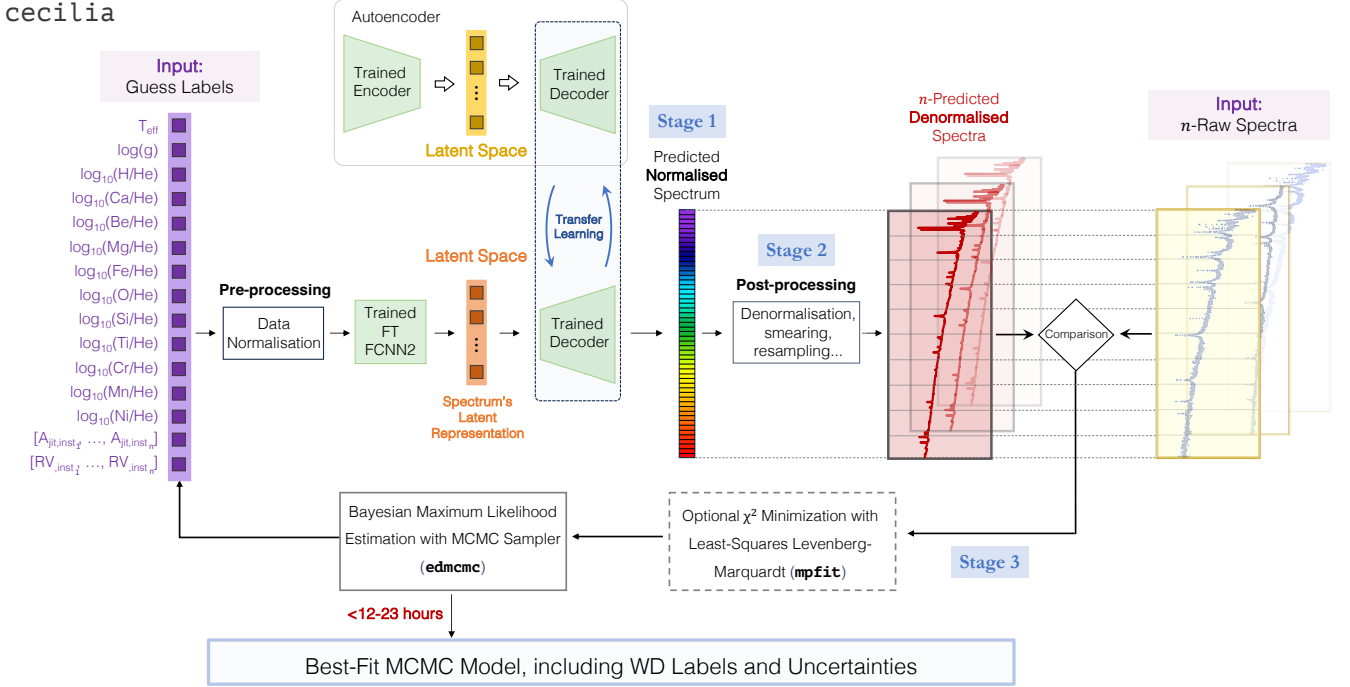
cecilia

Input:
Guess Labels

$T_{eff}$
log(g)
$log_{10}$(H/He)
$log_{10}$(Ca/He)
$log_{10}$(Be/He)
$log_{10}$(Mg/He)
$log_{10}$(Fe/He)
$log_{10}$(O/He)
$log_{10}$(Si/He)
$log_{10}$(Ti/He)
$log_{10}$(Cr/He)
$log_{10}$(Mn/He)
$log_{10}$(Ni/He)
$[A_{jit,inst_1}, \ldots, A_{jit,inst_n}]$
$[RV_{,inst_1}, \ldots, RV_{,inst_n}]$

Autoencoder
Trained Encoder
Latent Space
Trained Decoder

Transfer Learning

Latent Space

Pre-processing
Data Normalisation

Trained FT FCNN2

Spectrum's Latent Representation

Trained Decoder

Stage 1
Predicted Normalised Spectrum

Stage 2
Post-processing
Denormalisation, smearing, resampling...

$n$-Predicted Denormalised Spectra

Comparison

Input:
$n$-Raw Spectra

Bayesian Maximum Likelihood Estimation with MCMC Sampler (edmcmc)

Optional $\chi^2$ Minimization with Least-Squares Levenberg-Marquardt (mpfit)

Stage 3

<12-23 hours

Best-Fit MCMC Model, including WD Labels and Uncertainties